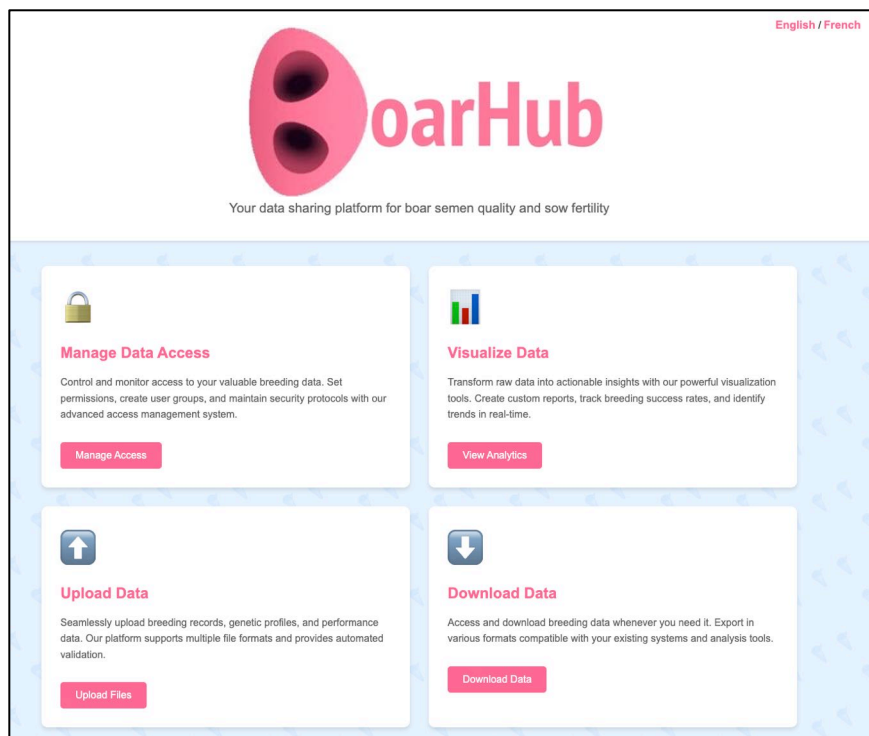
English / French

BoarHub

Your data sharing platform for boar semen quality and sow fertility

Manage Data Access

Control and monitor access to your valuable breeding data. Set permissions, create user groups, and maintain security protocols with our advanced access management system.

Manage Access

Visualize Data

Transform raw data into actionable insights with our powerful visualization tools. Create custom reports, track breeding success rates, and identify trends in real-time.

View Analytics

Upload Data

Seamlessly upload breeding records, genetic profiles, and performance data. Our platform supports multiple file formats and provides automated validation.

Upload Files

Download Data

Access and download breeding data whenever you need it. Export in various formats compatible with your existing systems and analysis tools.

Download Data